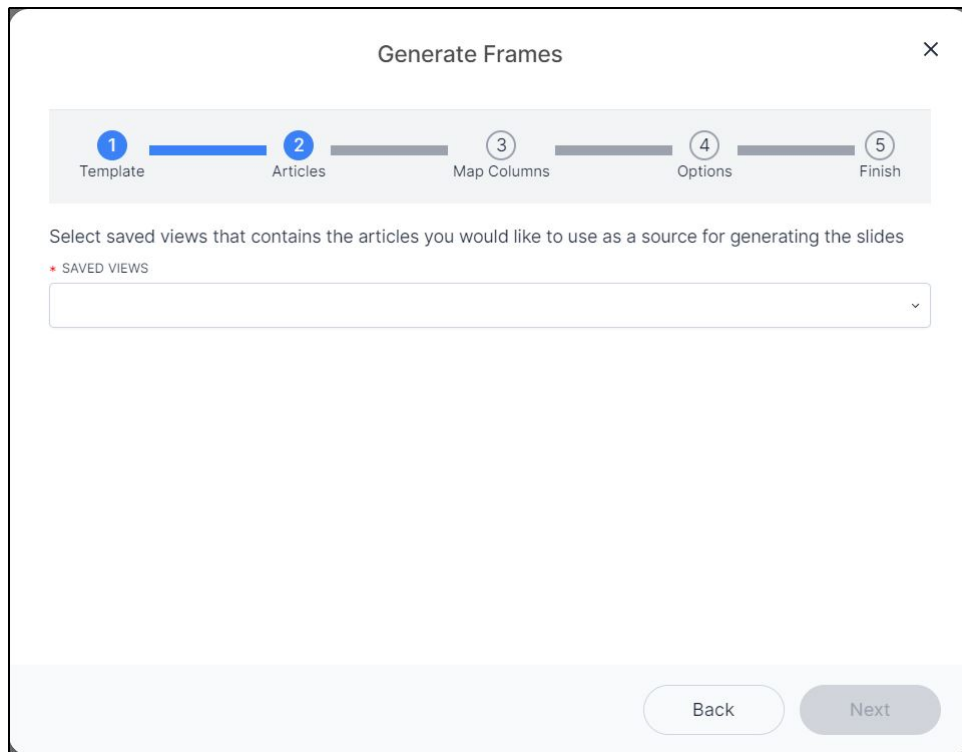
Generate Frames

×

1 Template
2 Articles
3 Map Columns
4 Options
5 Finish

Select saved views that contains the articles you would like to use as a source for generating the slides

* SAVED VIEWS

Back

Next